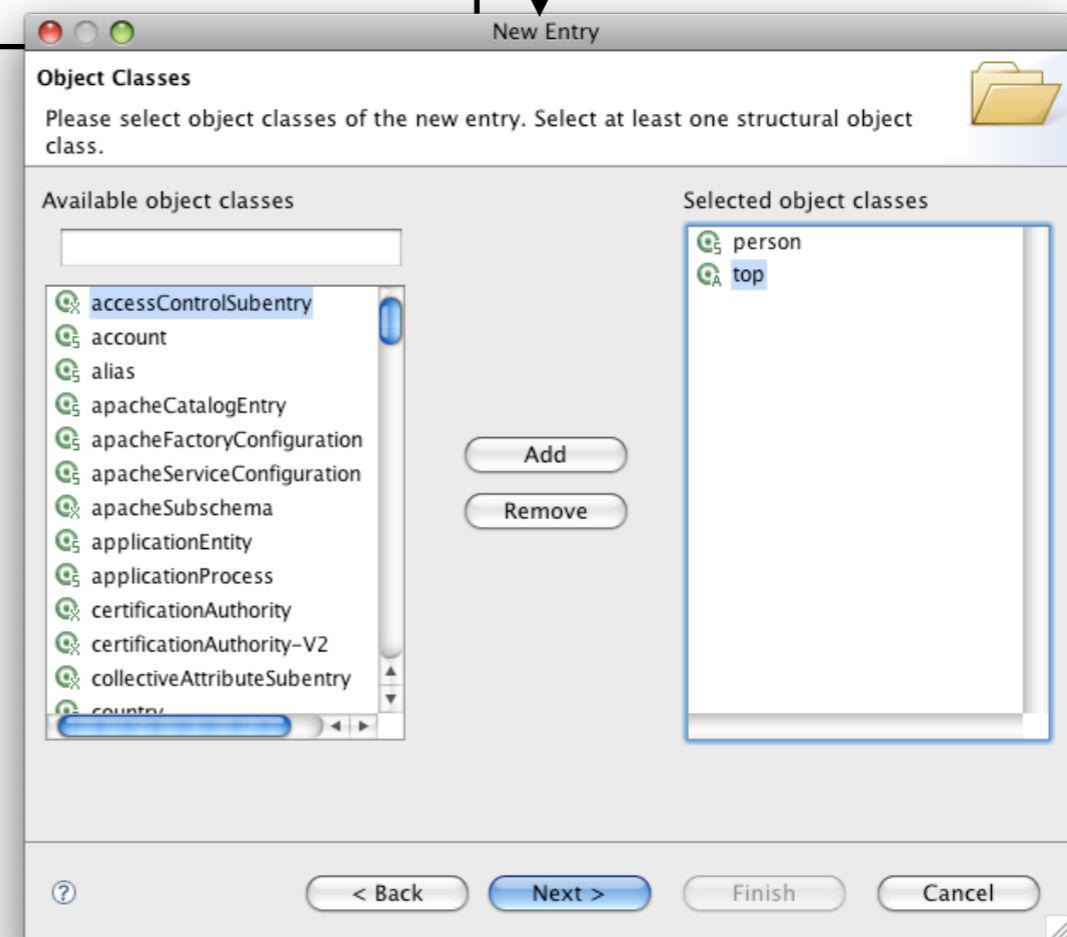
New Entry

Object Classes

Please select object classes of the new entry. Select at least one structural object class.

Available object classes

accessControlSubentry
account
alias
apacheCatalogEntry
apacheFactoryConfiguration
apacheServiceConfiguration
apacheSubschema
applicationEntity
applicationProcess
certificationAuthority
certificationAuthority-V2
collectiveAttributeSubentry
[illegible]

Add

Remove

Selected object classes

person
top

?

< Back

Next >

Finish

Cancel